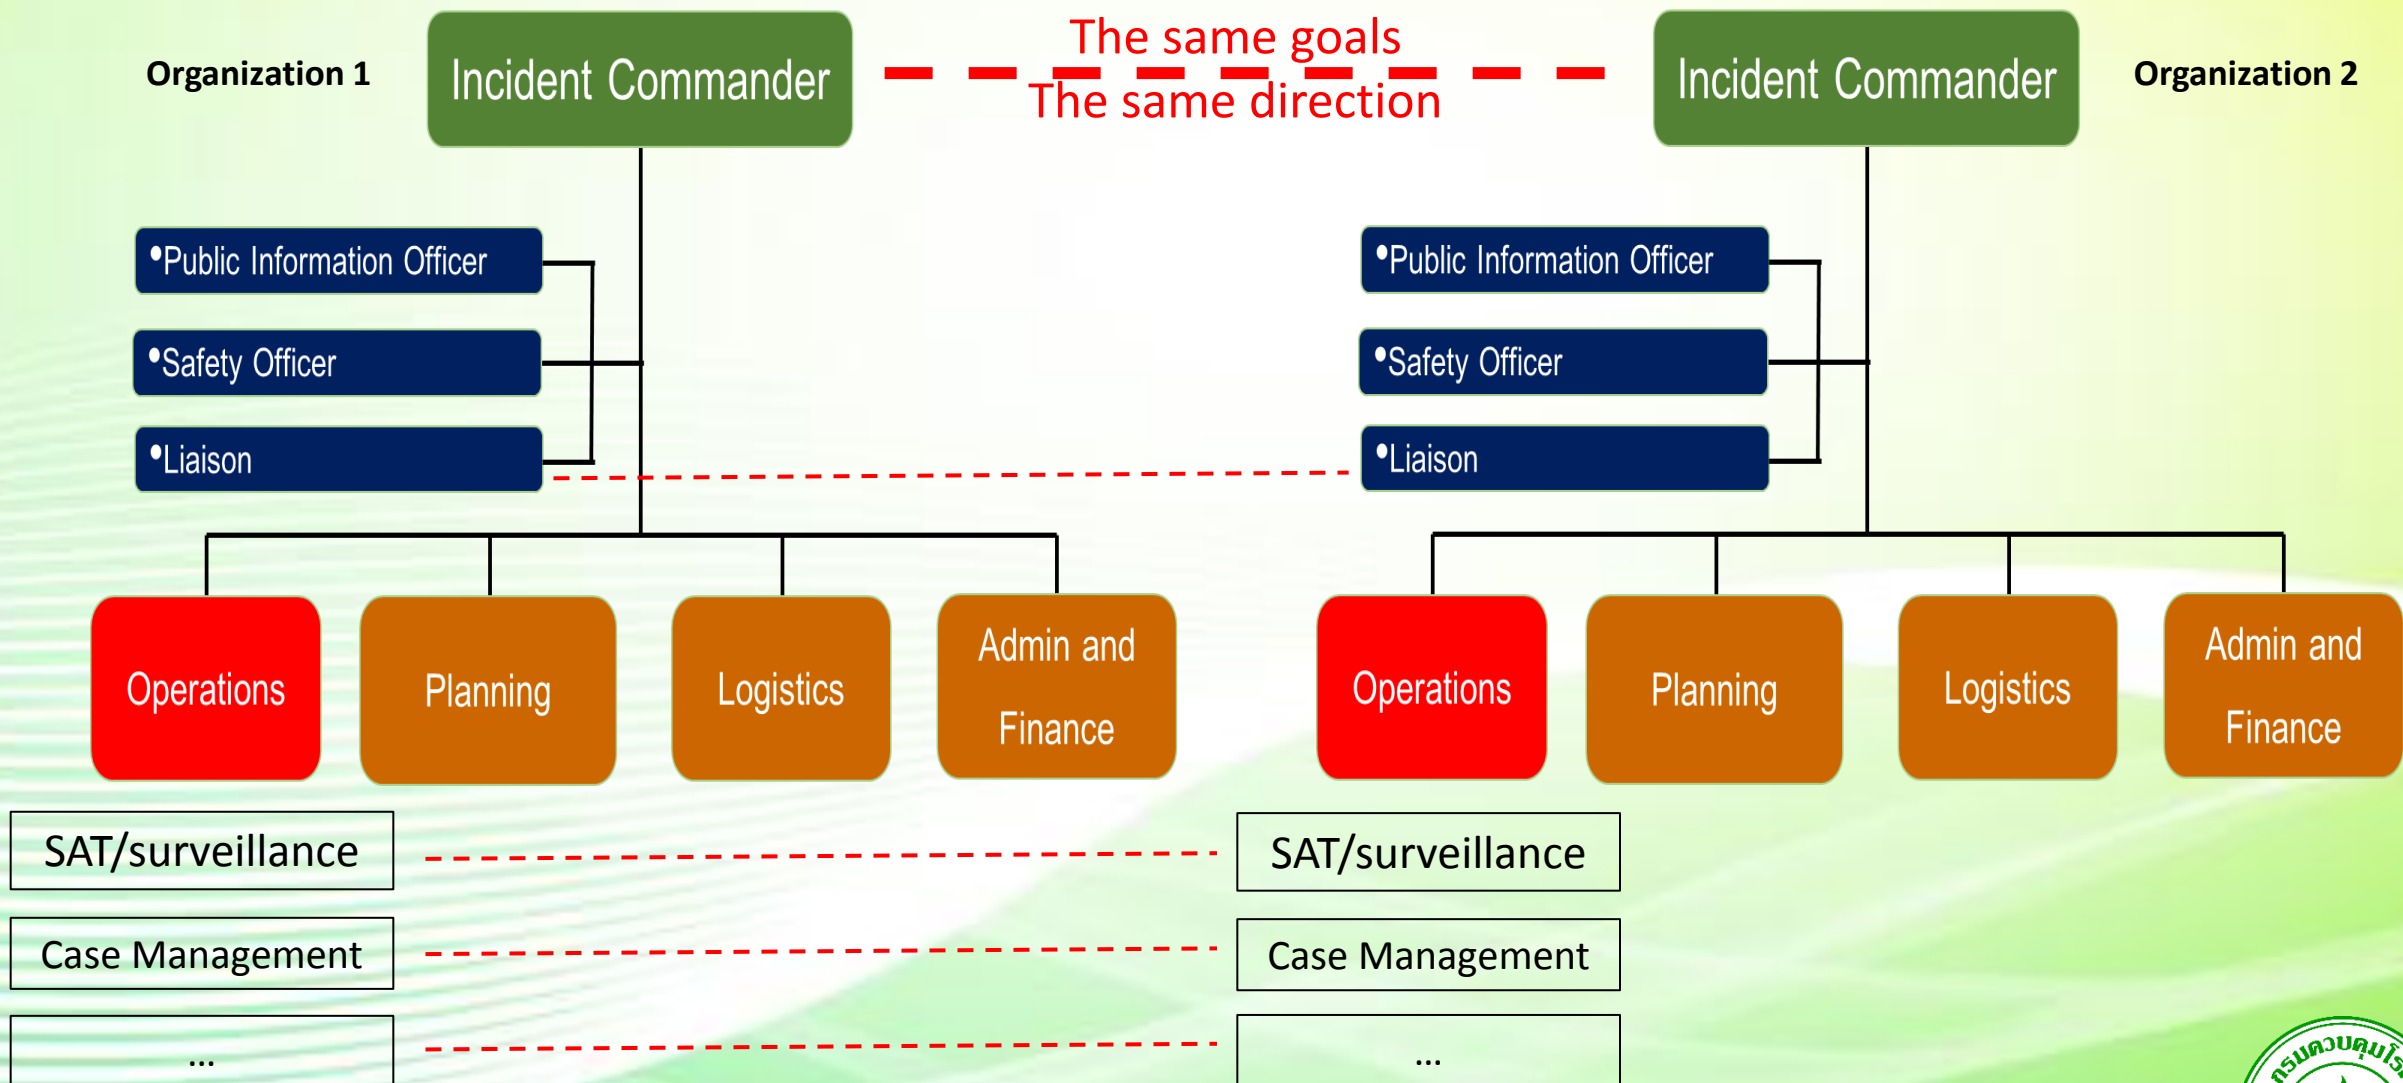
Organization 1

Incident Commander

The same goals
The same direction

Incident Commander

Organization 2

•Public Information Officer
•Safety Officer
•Liaison

•Public Information Officer
•Safety Officer
•Liaison

Operations
Planning
Logistics
Admin and Finance

Operations
Planning
Logistics
Admin and Finance

SAT/surveillance
Case Management
...

SAT/surveillance
Case Management
...

กรมควบคุมโร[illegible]